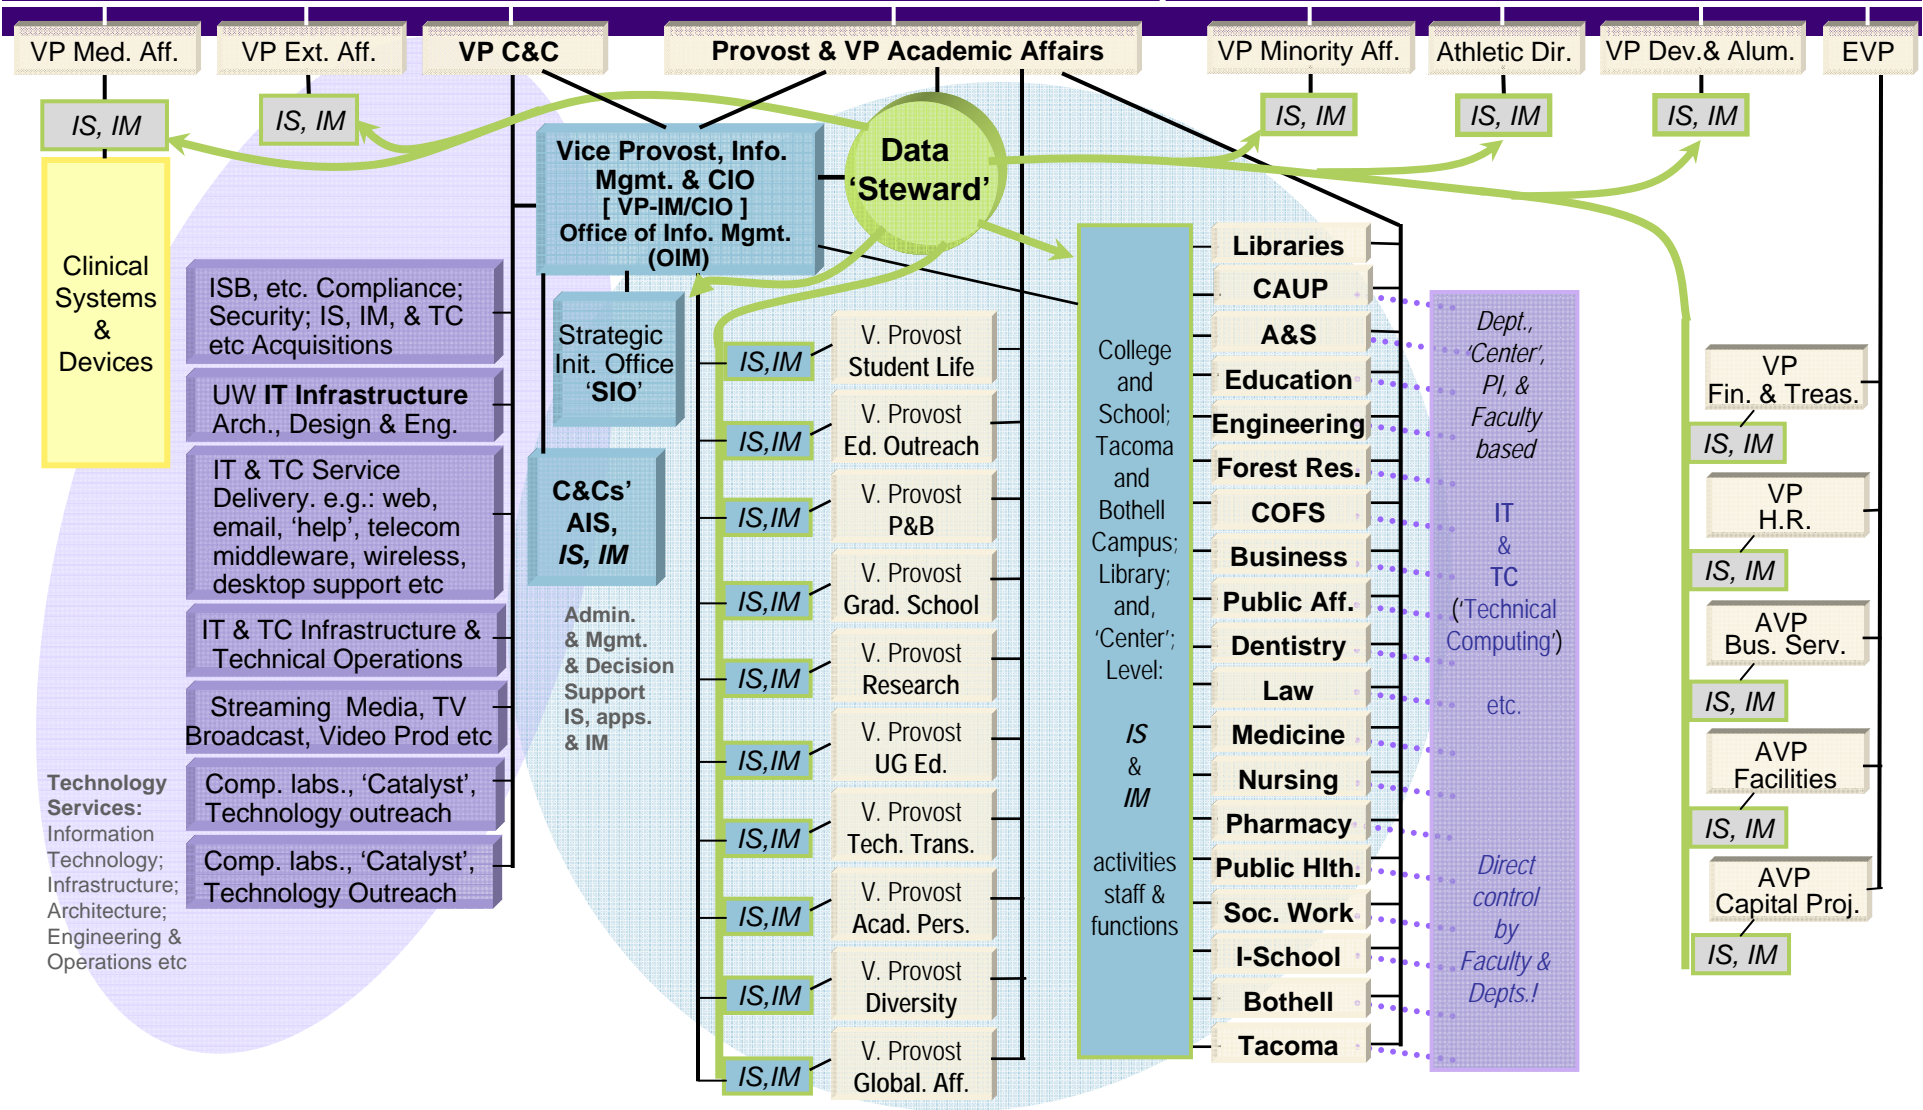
VP Med. Aff.

VP Ext. Aff.

VP C&C

Provost & VP Academic Affairs

VP Minority Aff.

Athletic Dir.

VP Dev.& Alum.

EVP

IS, IM

IS, IM

Data 'Steward'

IS, IM

IS, IM

IS, IM

Vice Provost, Info. Mgmt. & CIO [ VP-IM/CIO ] Office of Info. Mgmt. (OIM)

Clinical Systems & Devices

ISB, etc. Compliance; Security; IS, IM, & TC etc Acquisitions

UW IT Infrastructure Arch., Design & Eng.

IT & TC Service Delivery. e.g.: web, email, 'help', telecom middleware, wireless, desktop support etc

IT & TC Infrastructure & Technical Operations

Streaming Media, TV Broadcast, Video Prod etc

Comp. labs., 'Catalyst', Technology outreach

Comp. labs., 'Catalyst', Technology Outreach

Technology Services: Information Technology; Infrastructure; Architecture; Engineering & Operations etc

Strategic Init. Office 'SIO'

C&Cs' AIS, IS, IM

Admin. & Mgmt. & Decision Support IS, apps. & IM

IS,IM
V. Provost Student Life

IS,IM
V. Provost Ed. Outreach

IS,IM
V. Provost P&B

IS,IM
V. Provost Grad. School

IS,IM
V. Provost Research

IS,IM
V. Provost UG Ed.

IS,IM
V. Provost Tech. Trans.

IS,IM
V. Provost Acad. Pers.

IS,IM
V. Provost Diversity

IS,IM
V. Provost Global. Aff.

College and School; Tacoma and Bothell Campus; Library; and, 'Center'; Level:

IS & IM

activities staff & functions

Libraries
CAUP
A&S
Education
Engineering
Forest Res.
COFS
Business
Public Aff.
Dentistry
Law
Medicine
Nursing
Pharmacy
Public Hlth.
Soc. Work
I-School
Bothell
Tacoma

Dept., 'Center', PI, & Faculty based

IT & TC ('Technical Computing')

etc.

Direct control by Faculty & Depts.!

VP Fin. & Treas.
IS, IM

VP H.R.
IS, IM

AVP Bus. Serv.
IS, IM

AVP Facilities
IS, IM

AVP Capital Proj.
IS, IM